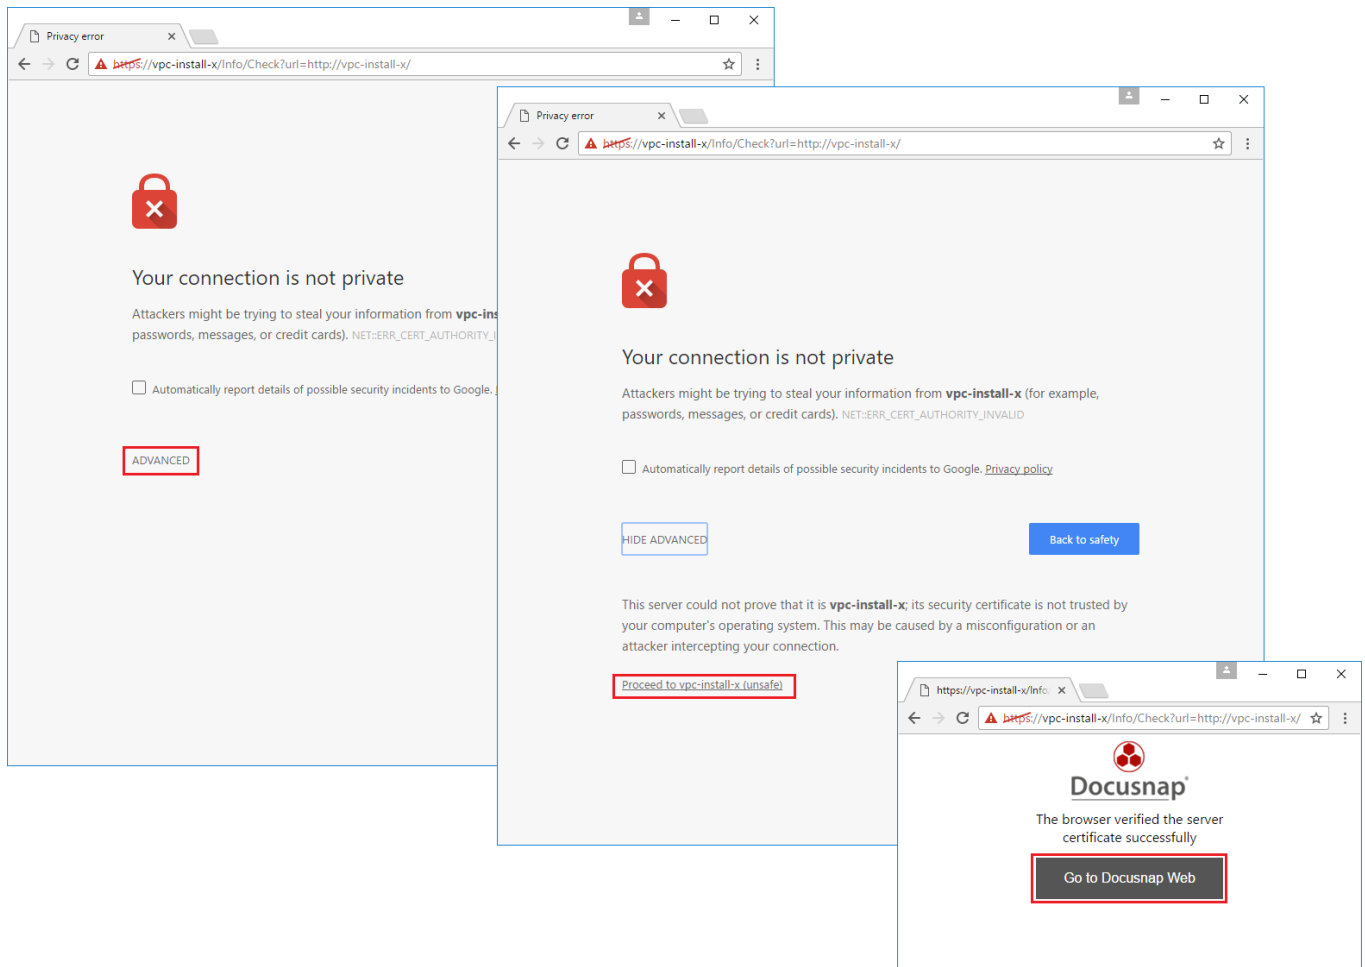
Privacy error ×

https://vpc-install-x/Info/Check?url=http://vpc-install-x/

Your connection is not private

Attackers might be trying to steal your information from vpc-ins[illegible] passwords, messages, or credit cards). NET::ERR_CERT_AUTHORITY_I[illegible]

Automatically report details of possible security incidents to Google. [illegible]

ADVANCED

Privacy error ×

https://vpc-install-x/Info/Check?url=http://vpc-install-x/

Your connection is not private

Attackers might be trying to steal your information from vpc-install-x (for example, passwords, messages, or credit cards). NET::ERR_CERT_AUTHORITY_INVALID

Automatically report details of possible security incidents to Google. Privacy policy

HIDE ADVANCED

Back to safety

This server could not prove that it is vpc-install-x; its security certificate is not trusted by your computer's operating system. This may be caused by a misconfiguration or an attacker intercepting your connection.

Proceed to vpc-install-x (unsafe)

https://vpc-install-x/Info ×

https://vpc-install-x/Info/Check?url=http://vpc-install-x/

Docusnap

The browser verified the server certificate successfully

Go to Docusnap Web